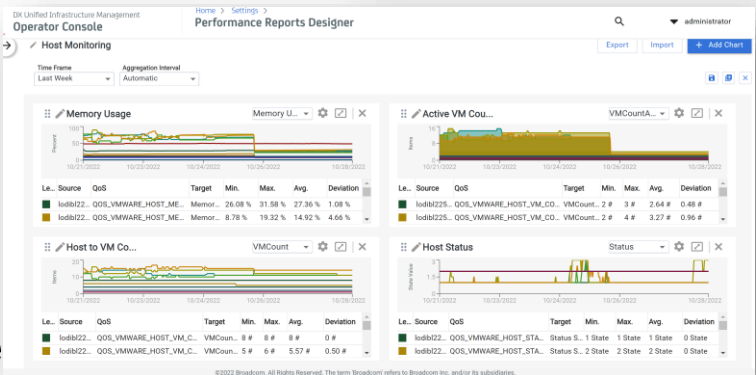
DX Unified Infrastructure Management
Operator Console

Home > Settings >
Performance Reports Designer

administrator

Host Monitoring

Export Import + Add Chart

Time Frame
Last Week

Aggregation Interval
Automatic

Memory Usage
Memory U...

Percent
100
50
0
10/21/2022 10/23/2022 10/24/2022 10/26/2022 10/28/2022

| Le... | Source | QoS | Target | Min. | Max. | Avg. | Deviation |
|---|---|---|---|---|---|---|---|
| | lodibl22... | QOS_VMWARE_HOST_ME... | Memor... | 26.08 % | 31.58 % | 27.36 % | 1.08 % |
| | lodibl22... | QOS_VMWARE_HOST_ME... | Memor... | 8.78 % | 19.32 % | 14.92 % | 4.66 % |

Active VM Cou...
VMCountA...

Items
10/21/2022 10/23/2022 10/24/2022 10/26/2022 10/28/2022

| Le... | Source | QoS | Target | Min. | Max. | Avg. | Deviation |
|---|---|---|---|---|---|---|---|
| | lodibl225... | QOS_VMWARE_HOST_VM_CO... | VMCount... | 2 # | 3 # | 2.64 # | 0.48 # |
| | lodibl225... | QOS_VMWARE_HOST_VM_CO... | VMCount... | 2 # | 4 # | 3.27 # | 0.96 # |

Host to VM Co...
VMCount

Items
10/21/2022 10/23/2022 10/24/2022 10/26/2022 10/28/2022

| Le... | Source | QoS | Target | Min. | Max. | Avg. | Deviation |
|---|---|---|---|---|---|---|---|
| | lodibl22... | QOS_VMWARE_HOST_VM_CO... | VMCoun... | 8 # | 8 # | 8 # | 0 # |
| | lodibl22... | QOS_VMWARE_HOST_VM_CO... | VMCoun... | 5 # | 6 # | 5.57 # | 0.50 # |

Host Status
Status

State Value
2
1
0
10/21/2022 10/23/2022 10/24/2022 10/26/2022 10/28/2022

| Le... | Source | QoS | Target | Min. | Max. | Avg. | Deviation |
|---|---|---|---|---|---|---|---|
| | lodibl225... | QOS_VMWARE_HOST_STA... | Status S... | 1 State | 1 State | 1 State | 0 State |
| | lodibl225... | QOS_VMWARE_HOST_STA... | Status S... | 2 State | 2 State | 2 State | 0 State |

©2022 Broadcom. All Rights Reserved. The term 'Broadcom' refers to Broadcom Inc. and/or its subsidiaries.